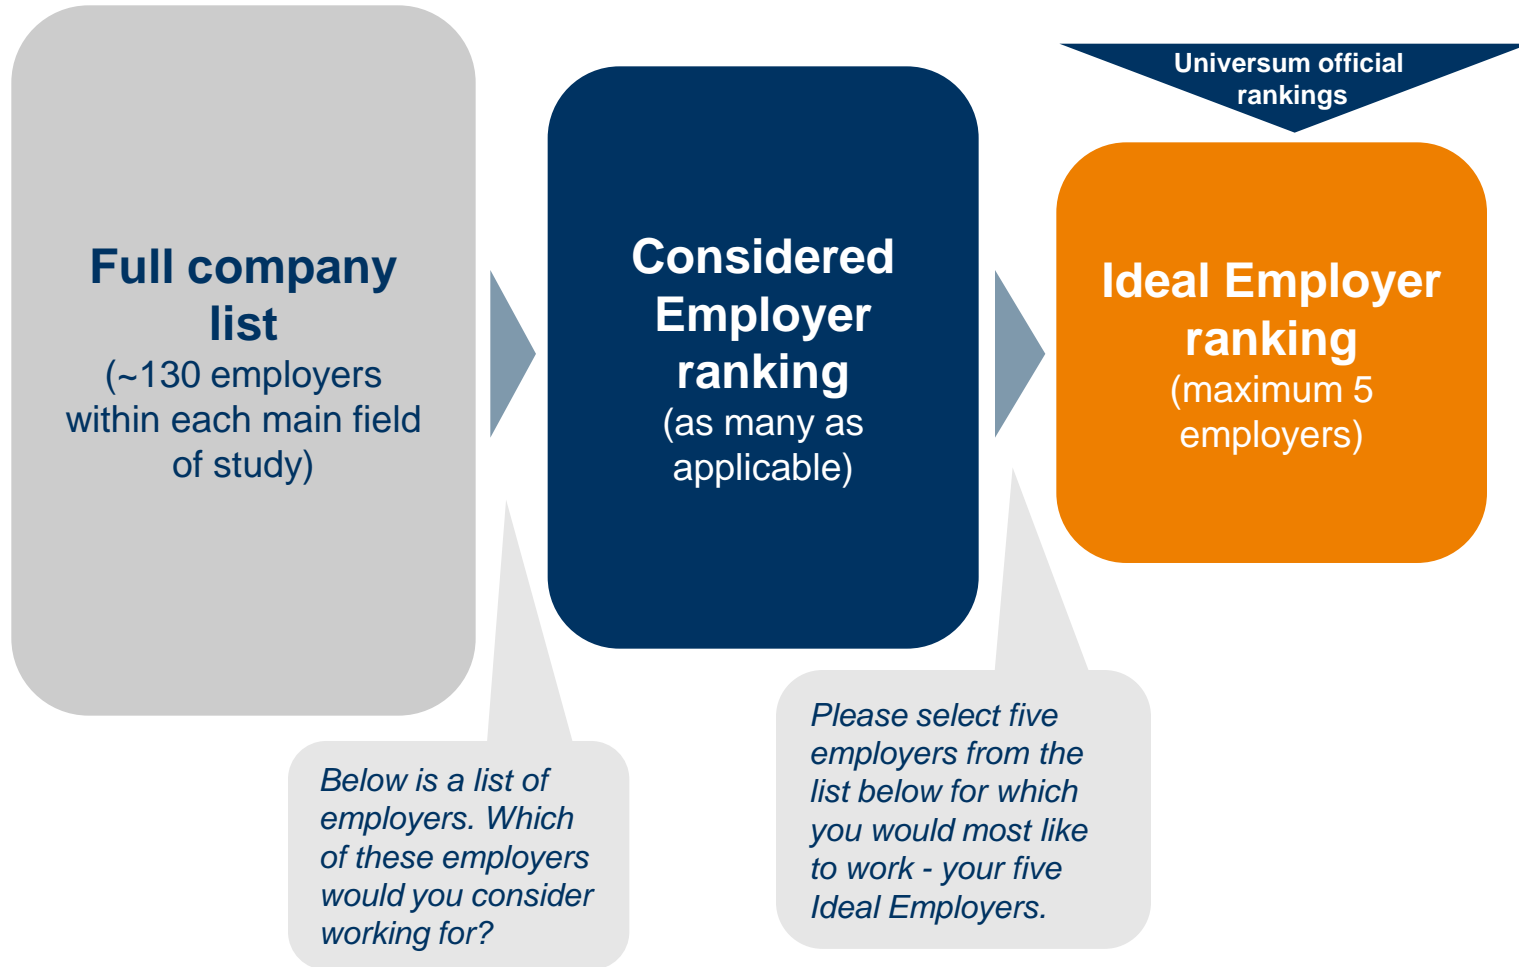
Universum official rankings

Full company list
(~130 employers within each main field of study)

Considered Employer ranking
(as many as applicable)

Ideal Employer ranking
(maximum 5 employers)

Below is a list of employers. Which of these employers would you consider working for?

Please select five employers from the list below for which you would most like to work - your five Ideal Employers.